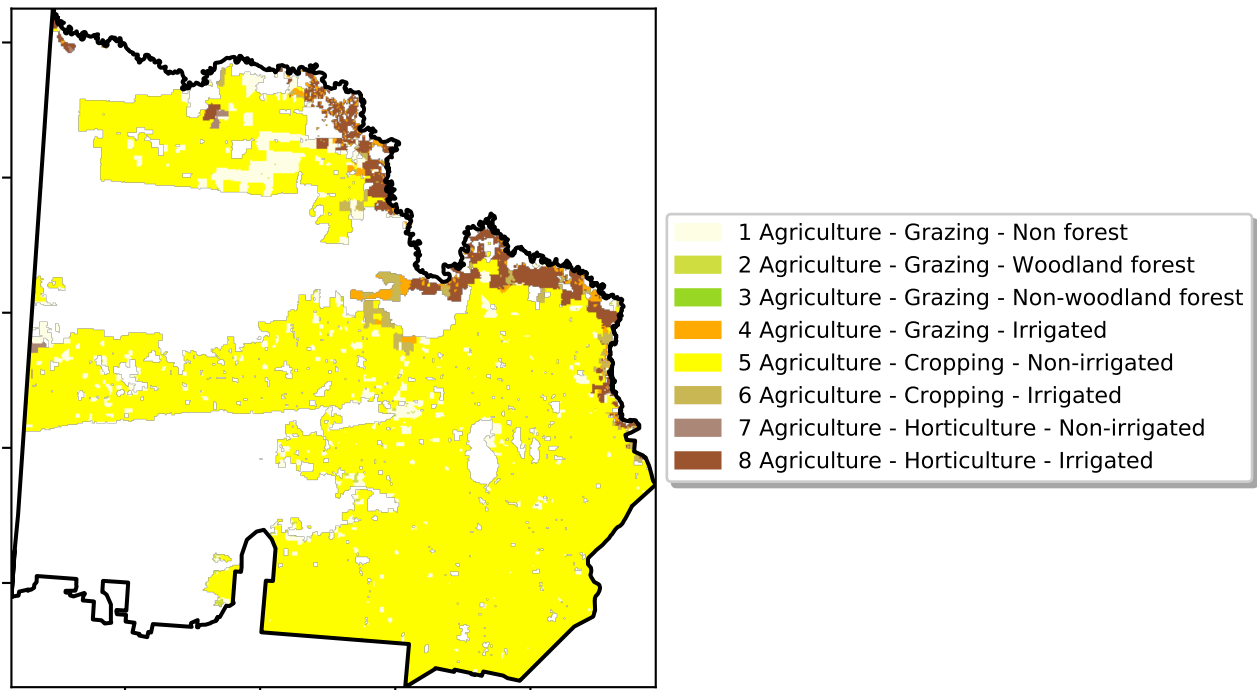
1 Agriculture - Grazing - Non forest
2 Agriculture - Grazing - Woodland forest
3 Agriculture - Grazing - Non-woodland forest
4 Agriculture - Grazing - Irrigated
5 Agriculture - Cropping - Non-irrigated
6 Agriculture - Cropping - Irrigated
7 Agriculture - Horticulture - Non-irrigated
8 Agriculture - Horticulture - Irrigated